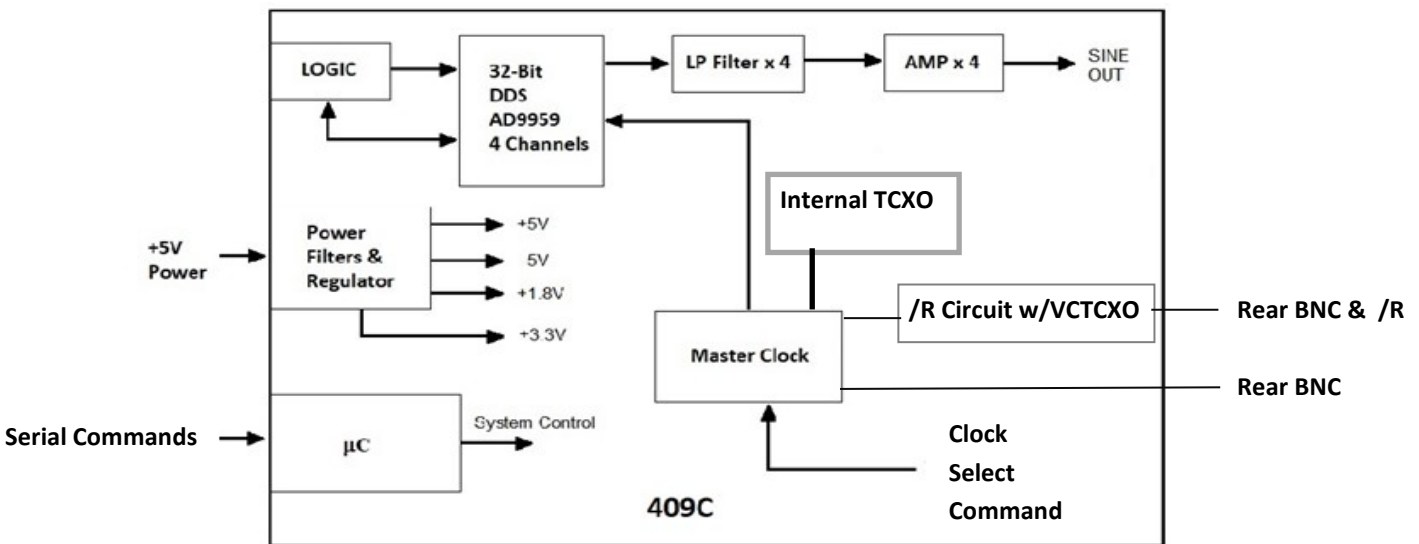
LOGIC

32-Bit
DDS
AD9959
4 Channels

LP Filter x 4

AMP x 4

SINE
OUT

Internal TCXO

+5V
Power

Power
Filters &
Regulator

+5V
5V
+1.8V
+3.3V

/R Circuit w/VCTCXO

Rear BNC & /R

Master Clock

Rear BNC

Serial Commands

μC

System Control

Clock
Select
Command

409C